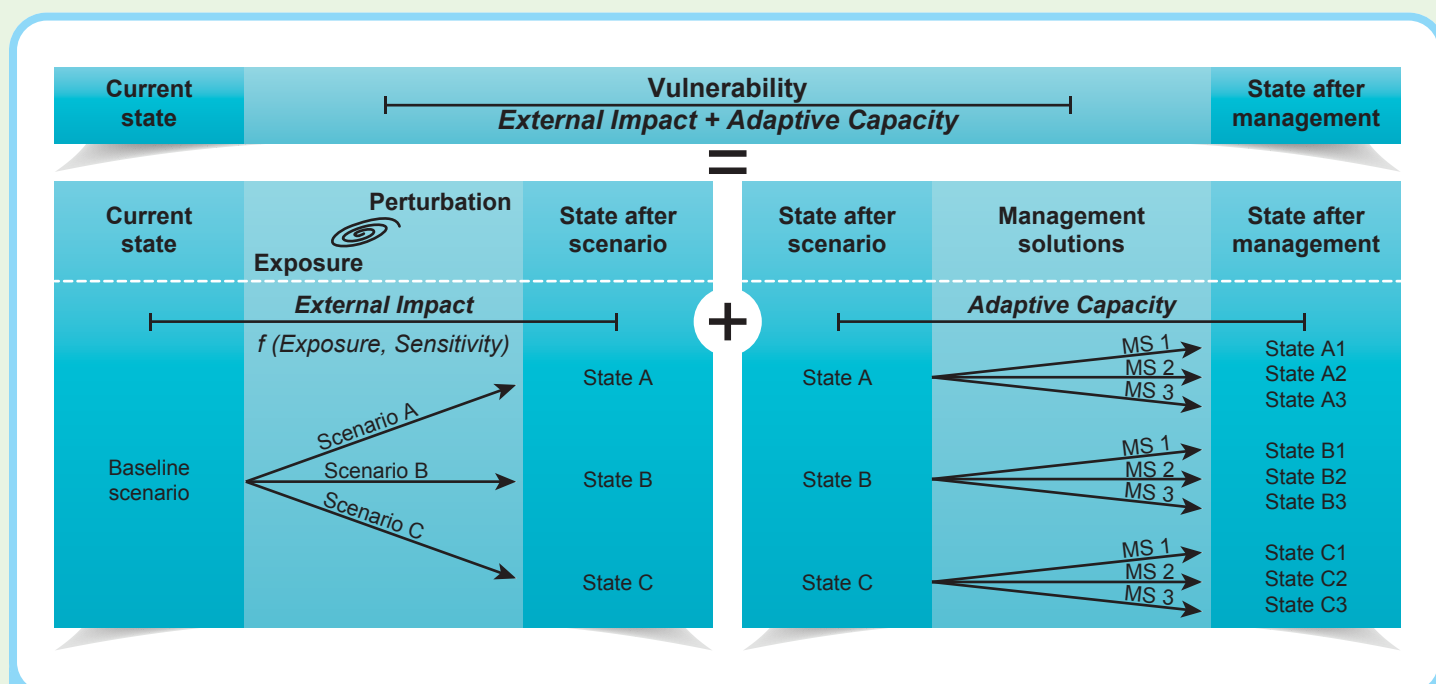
Current state

Vulnerability
*External Impact + Adaptive Capacity*

State after management

=

Current state

Perturbation

Exposure

State after scenario

*External Impact*

*f (Exposure, Sensitivity)*

Baseline scenario

Scenario A

Scenario B

Scenario C

State A

State B

State C

+

State after scenario

Management solutions

State after management

*Adaptive Capacity*

State A

State B

State C

MS 1
MS 2
MS 3

MS 1
MS 2
MS 3

MS 1
MS 2
MS 3

State A1
State A2
State A3

State B1
State B2
State B3

State C1
State C2
State C3